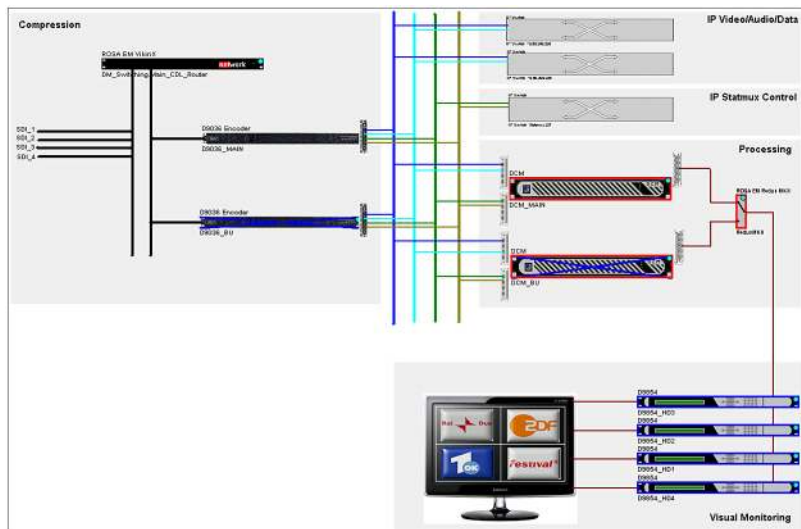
Compression

IP Video/Audio/Data

IP Statmux Control

Processing

Visual Monitoring

ROSA EM VistaX

DM_Switching_Main_CDL_Router

SDI_1
SDI_2
SDI_3
SDI_4

D9036 Encoder
D9036_MAIN

D9036 Encoder
D9036_BU

DCM
DCM_MAIN

DCM
DCM_BU

ROSA EM Relay BKIX

D9854
D9854_HD3
D9854
D9854_HD2
D9854
D9854_HD1
D9854
D9854_HD4

Rai Due
ZDF
TOK
Festival